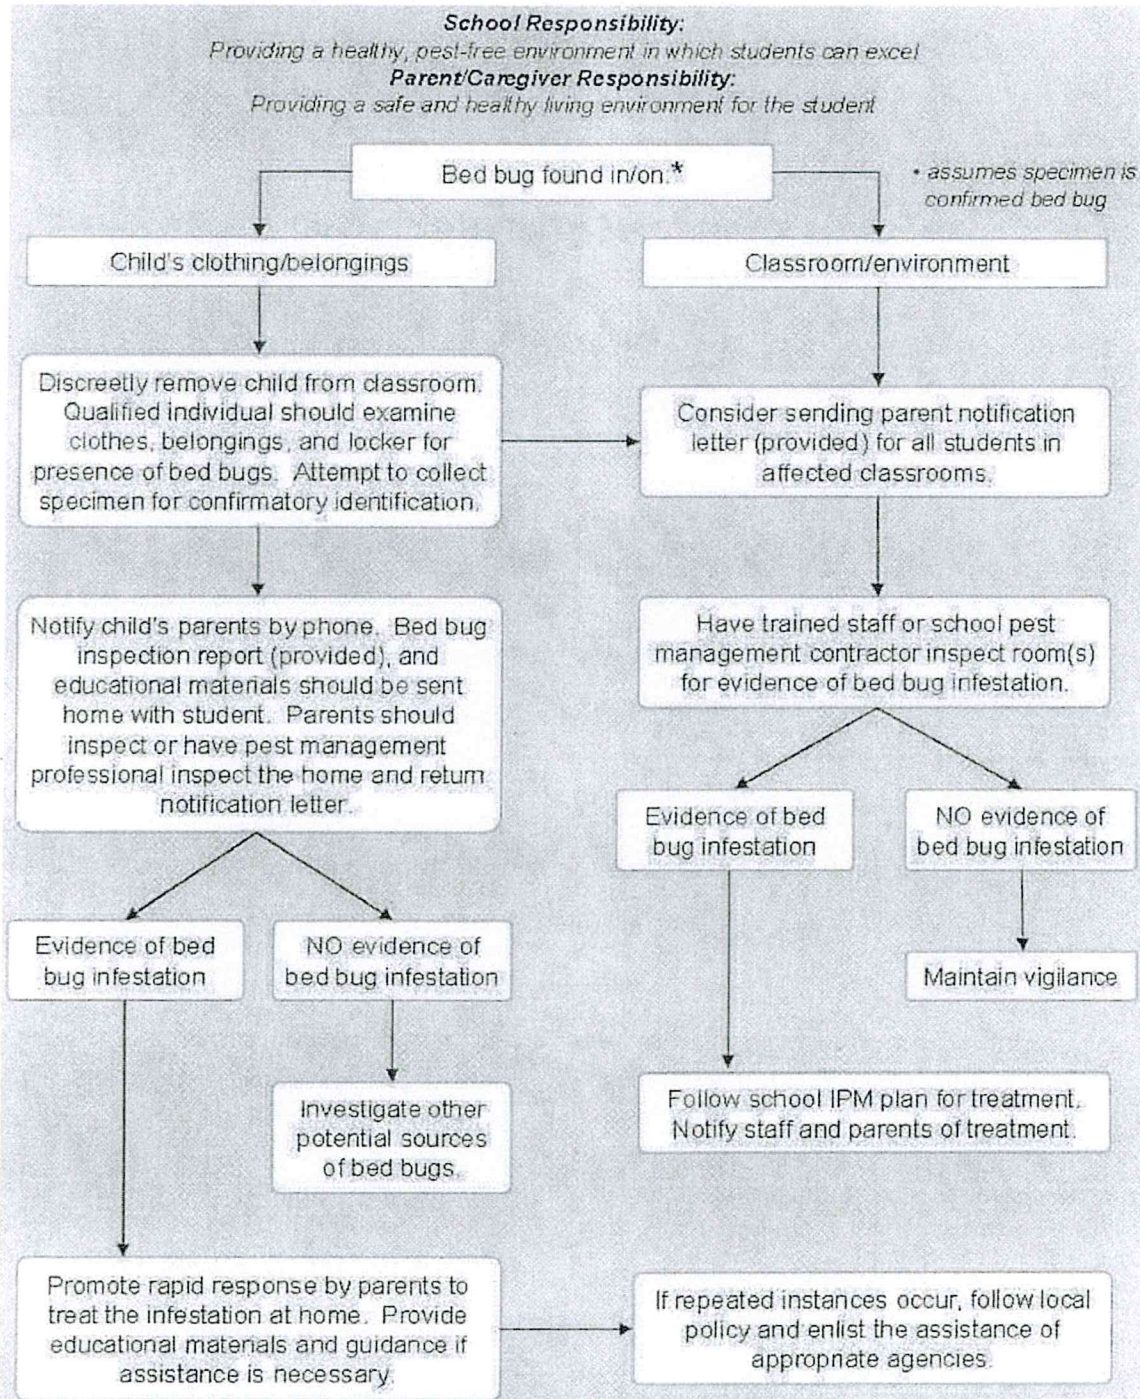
**School Responsibility:**
Providing a healthy, pest-free environment in which students can excel
**Parent/Caregiver Responsibility:**
Providing a safe and healthy living environment for the student

Bed bug found in/on:*

* assumes specimen is confirmed bed bug

Child's clothing/belongings

Classroom/environment

Discreetly remove child from classroom. Qualified individual should examine clothes, belongings, and locker for presence of bed bugs. Attempt to collect specimen for confirmatory identification.

Consider sending parent notification letter (provided) for all students in affected classrooms.

Notify child's parents by phone. Bed bug inspection report (provided), and educational materials should be sent home with student. Parents should inspect or have pest management professional inspect the home and return notification letter.

Have trained staff or school pest management contractor inspect room(s) for evidence of bed bug infestation.

Evidence of bed bug infestation

NO evidence of bed bug infestation

Maintain vigilance

Evidence of bed bug infestation

NO evidence of bed bug infestation

Follow school IPM plan for treatment. Notify staff and parents of treatment.

Investigate other potential sources of bed bugs.

Promote rapid response by parents to treat the infestation at home. Provide educational materials and guidance if assistance is necessary.

If repeated instances occur, follow local policy and enlist the assistance of appropriate agencies.